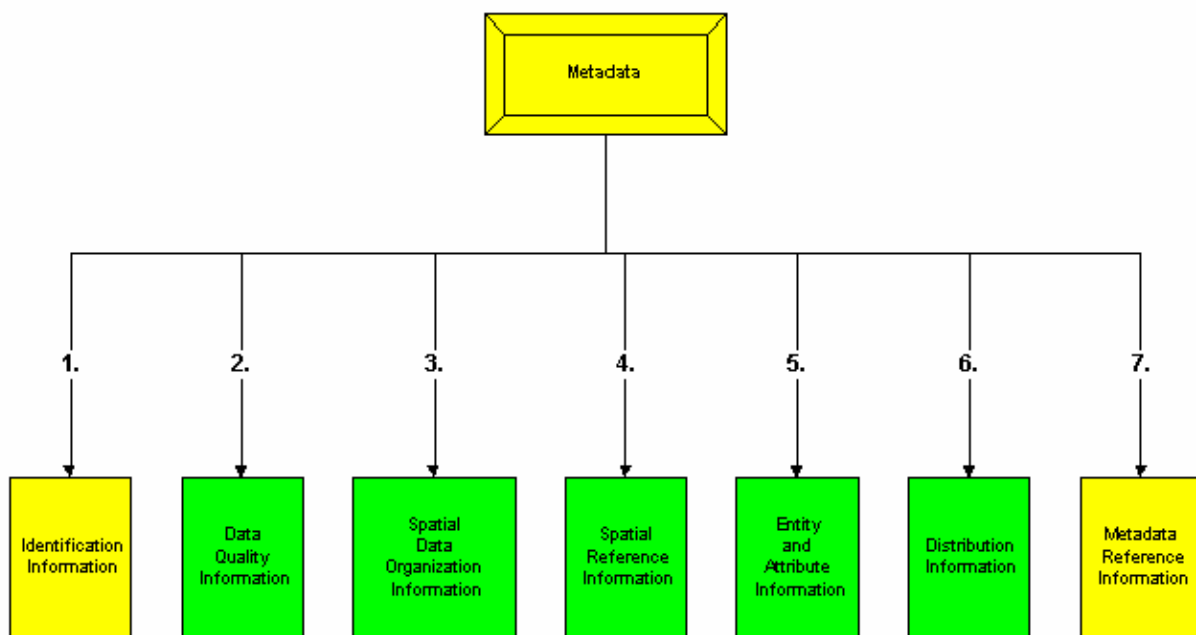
Metadata

1.

Identification Information

2.

Data Quality Information

3.

Spatial Data Organization Information

4.

Spatial Reference Information

5.

Entity and Attribute Information

6.

Distribution Information

7.

Metadata Reference Information